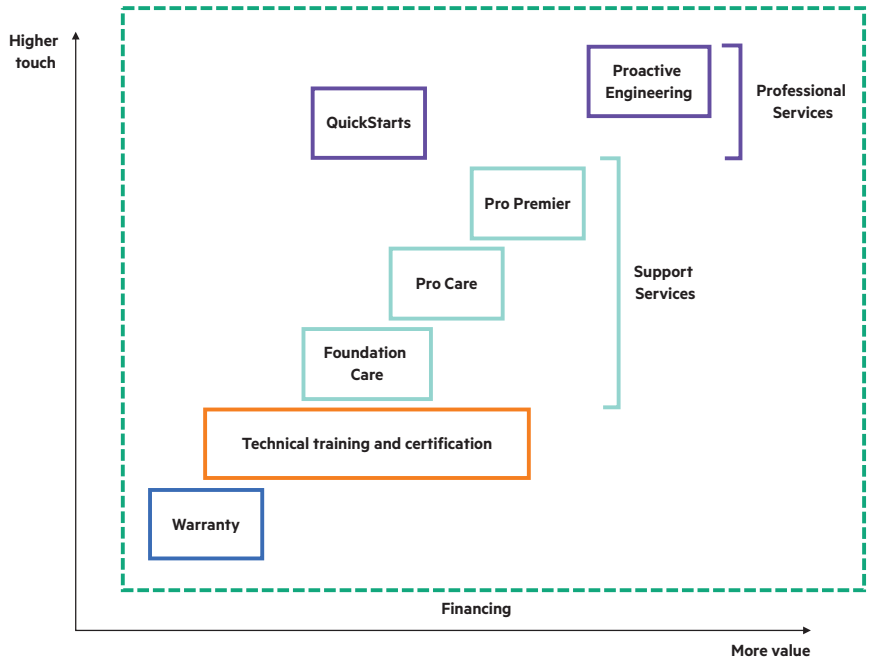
Higher touch

Proactive Engineering

Professional Services

QuickStarts

Pro Premier

Pro Care

Support Services

Foundation Care

Technical training and certification

Warranty

Financing

More value